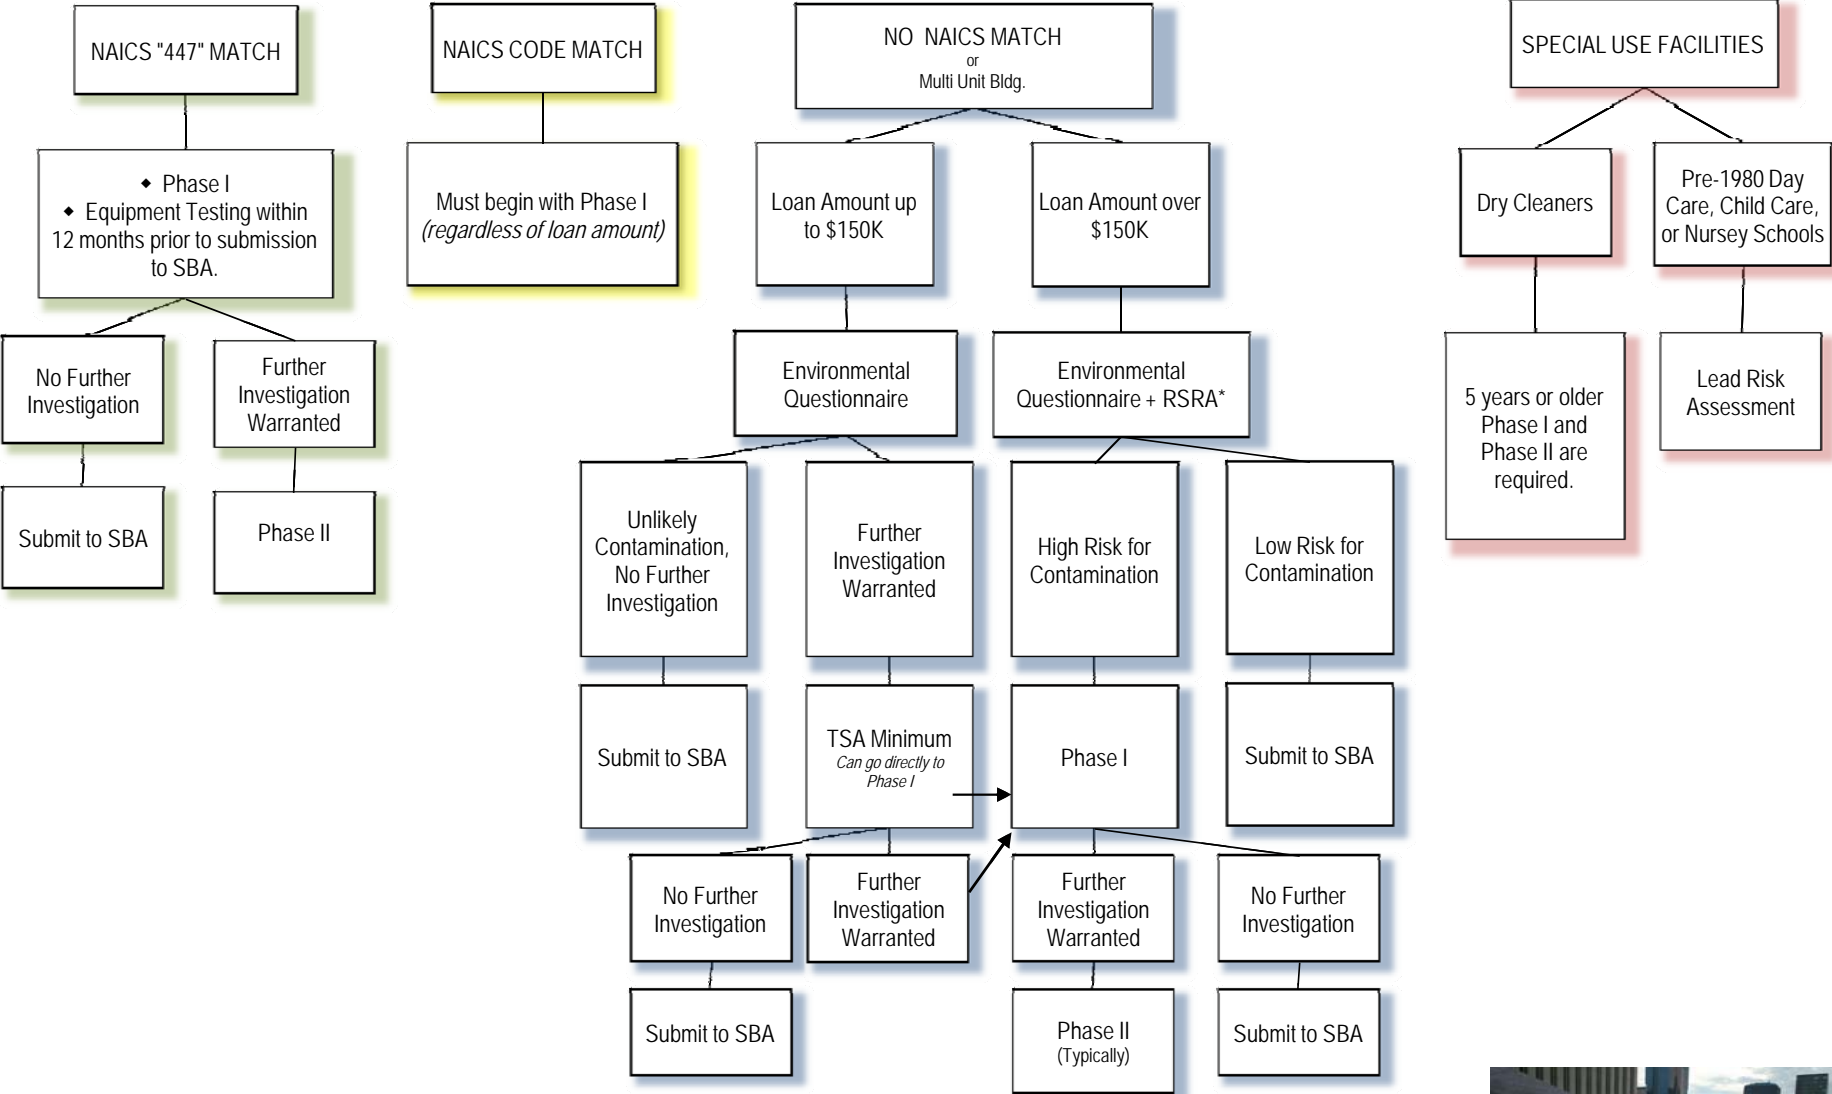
NAICS "447" MATCH

◆ Phase I
◆ Equipment Testing within 12 months prior to submission to SBA.

No Further Investigation

Submit to SBA

Further Investigation Warranted

Phase II

NAICS CODE MATCH

Must begin with Phase I *(regardless of loan amount)*

NO NAICS MATCH
or
Multi Unit Bldg.

Loan Amount up to $150K

Environmental Questionnaire

Unlikely Contamination, No Further Investigation

Submit to SBA

Further Investigation Warranted

TSA Minimum
*Can go directly to Phase I*

No Further Investigation

Submit to SBA

Further Investigation Warranted

Loan Amount over $150K

Environmental Questionnaire + RSRA*

High Risk for Contamination

Phase I

Further Investigation Warranted

Phase II
(Typically)

No Further Investigation

Submit to SBA

Low Risk for Contamination

Submit to SBA

SPECIAL USE FACILITIES

Dry Cleaners

5 years or older Phase I and Phase II are required.

Pre-1980 Day Care, Child Care, or Nursey Schools

Lead Risk Assessment